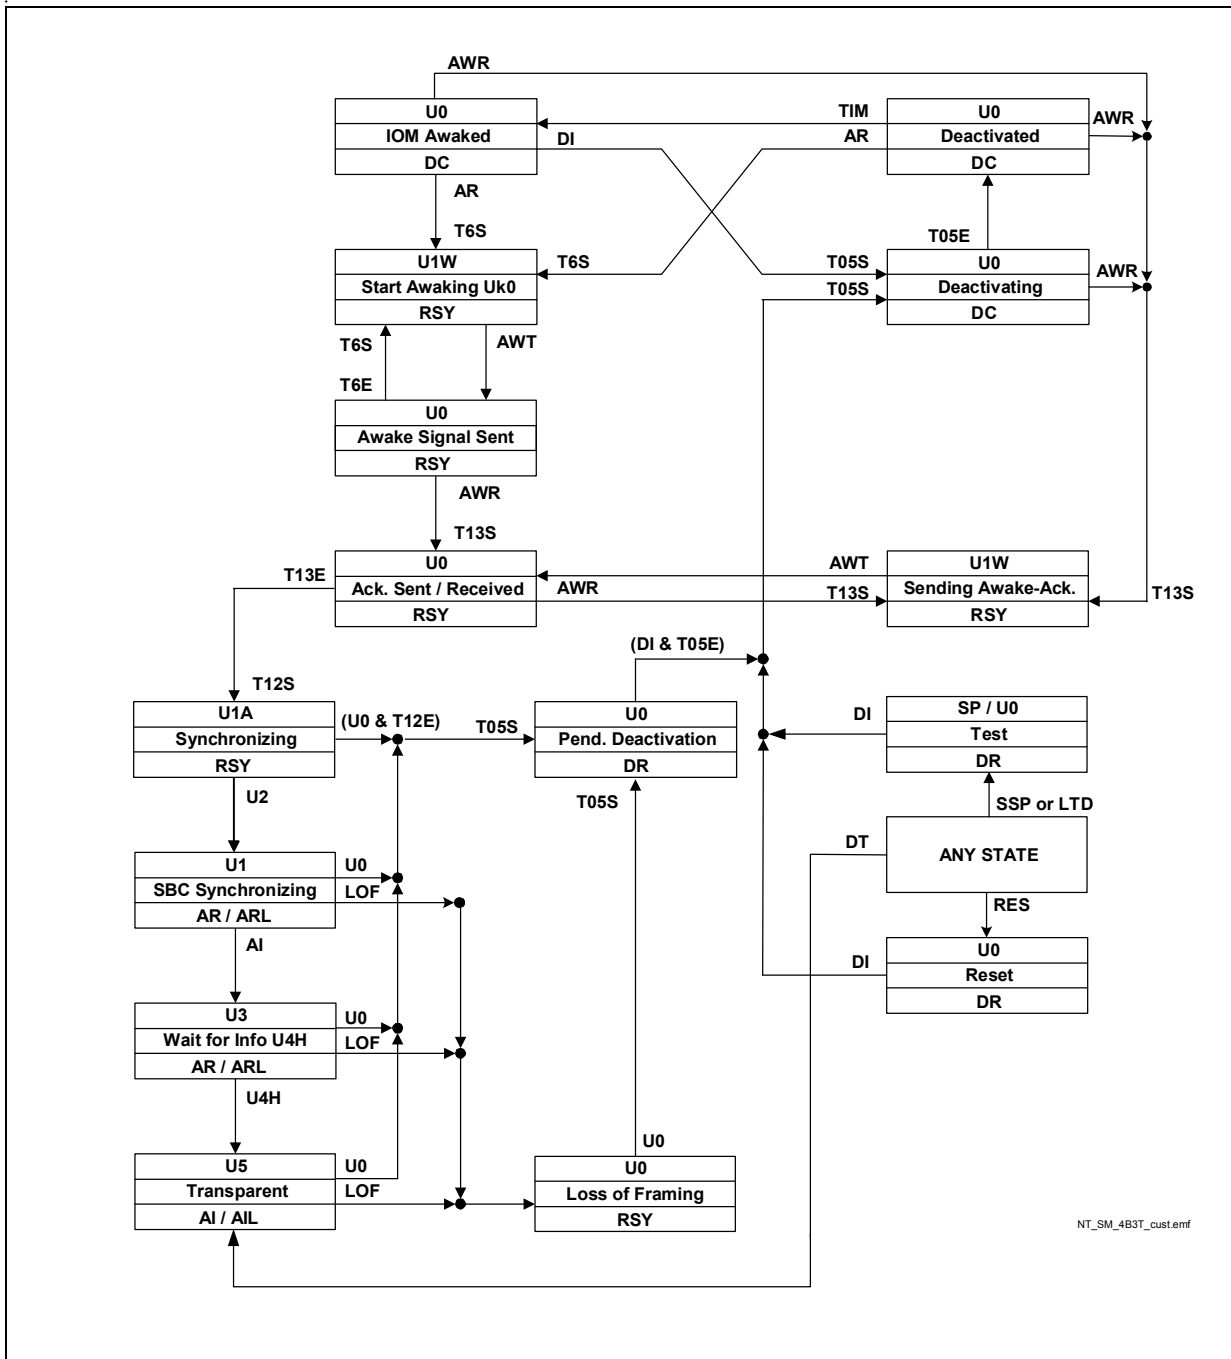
AWR

U0
IOM Awaked
DC

TIM
AR
DI

U0
Deactivated
DC

AWR

AR
T6S

T05E

U1W
Start Awaking Uk0
RSY

T6S

T05S
T05S

U0
Deactivating
DC

AWR

T6S
AWT
T6E

U0
Awake Signal Sent
RSY

AWR
T13S

T13E

U0
Ack. Sent / Received
RSY

AWT
AWR
T13S

U1W
Sending Awake-Ack.
RSY

T13S

(DI & T05E)

T12S

U1A
Synchronizing
RSY

(U0 & T12E)
T05S

U0
Pend. Deactivation
DR

DI

SP / U0
Test
DR

U2
T05S

SSP or LTD

U1
SBC Synchronizing
AR / ARL

U0
LOF

DT

ANY STATE

AI

RES

U0
Reset
DR

DI

U3
Wait for Info U4H
AR / ARL

U0
LOF

U4H

U0

U5
Transparent
AI / AIL

U0
LOF

U0
Loss of Framing
RSY

NT_SM_4B3T_cust.emf